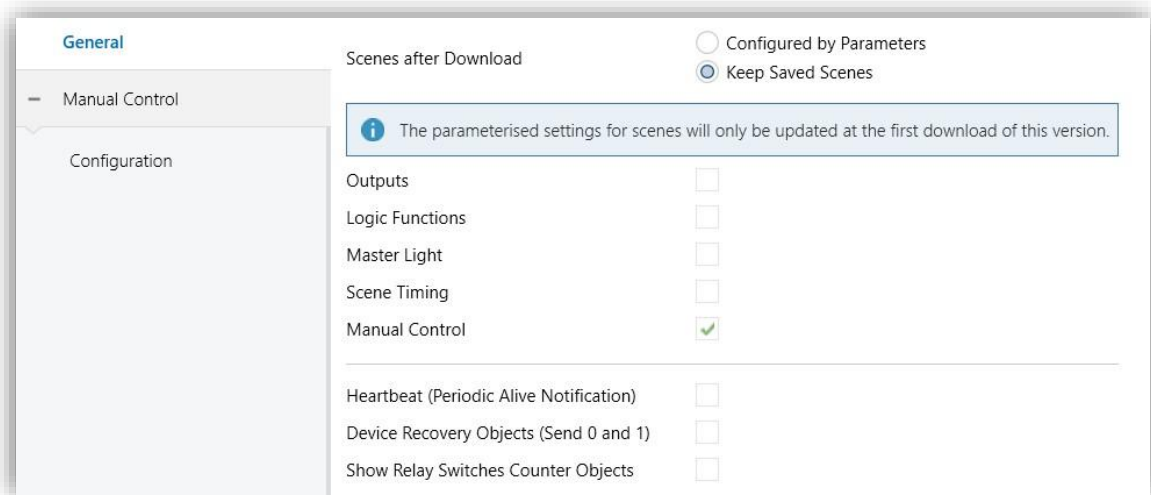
General

− Manual Control

Configuration

Scenes after Download

Configured by Parameters

Keep Saved Scenes

The parameterised settings for scenes will only be updated at the first download of this version.

Outputs

Logic Functions

Master Light

Scene Timing

Manual Control

Heartbeat (Periodic Alive Notification)

Device Recovery Objects (Send 0 and 1)

Show Relay Switches Counter Objects